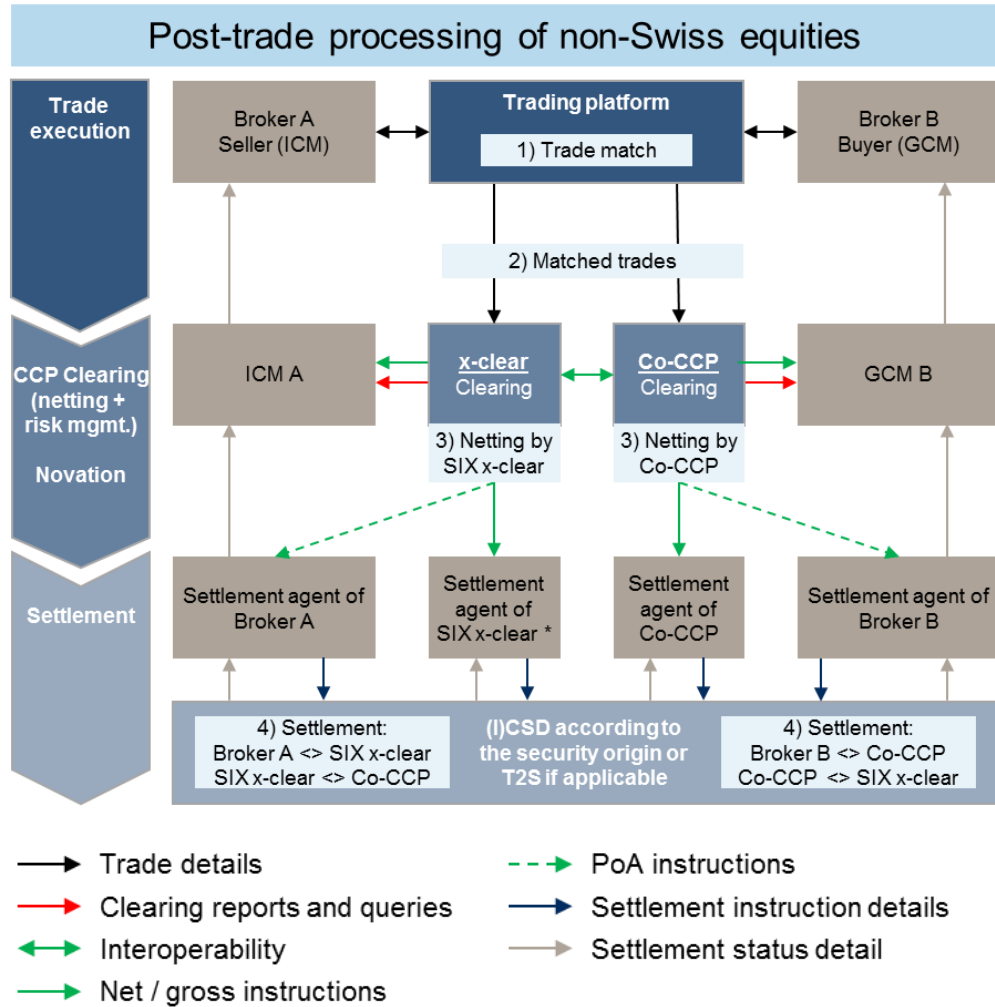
Post-trade processing of non-Swiss equities

Trade execution

CCP Clearing (netting + risk mgmt.)

Novation

Settlement

Broker A Seller (ICM)

Trading platform

1) Trade match

Broker B Buyer (GCM)

2) Matched trades

ICM A

x-clear Clearing

Co-CCP Clearing

GCM B

3) Netting by SIX x-clear

3) Netting by Co-CCP

Settlement agent of Broker A

Settlement agent of SIX x-clear *

Settlement agent of Co-CCP

Settlement agent of Broker B

4) Settlement: Broker A <> SIX x-clear SIX x-clear <> Co-CCP

(I)CSD according to the security origin or T2S if applicable

4) Settlement: Broker B <> Co-CCP Co-CCP <> SIX x-clear

Trade details

Clearing reports and queries

Interoperability

Net / gross instructions

PoA instructions

Settlement instruction details

Settlement status detail